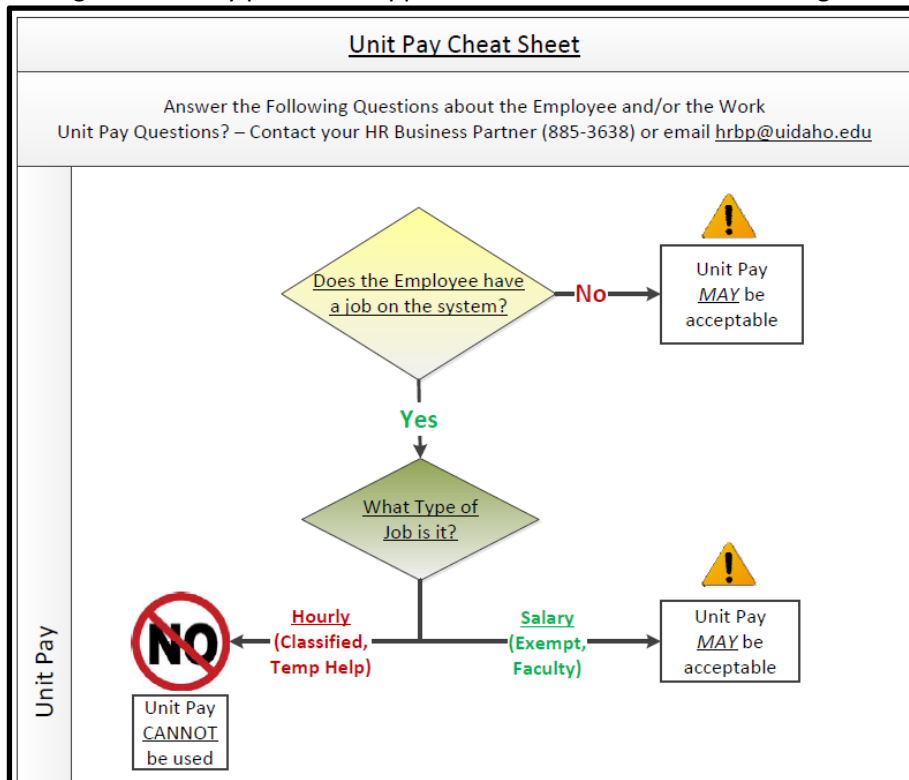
Unit Pay Cheat Sheet

Answer the Following Questions about the Employee and/or the Work
Unit Pay Questions? – Contact your HR Business Partner (885-3638) or email hrbp@uidaho.edu

Unit Pay

Does the Employee have a job on the system?

No

Unit Pay MAY be acceptable

Yes

What Type of Job is it?

Hourly (Classified, Temp Help)

NO

Unit Pay CANNOT be used

Salary (Exempt, Faculty)

Unit Pay MAY be acceptable